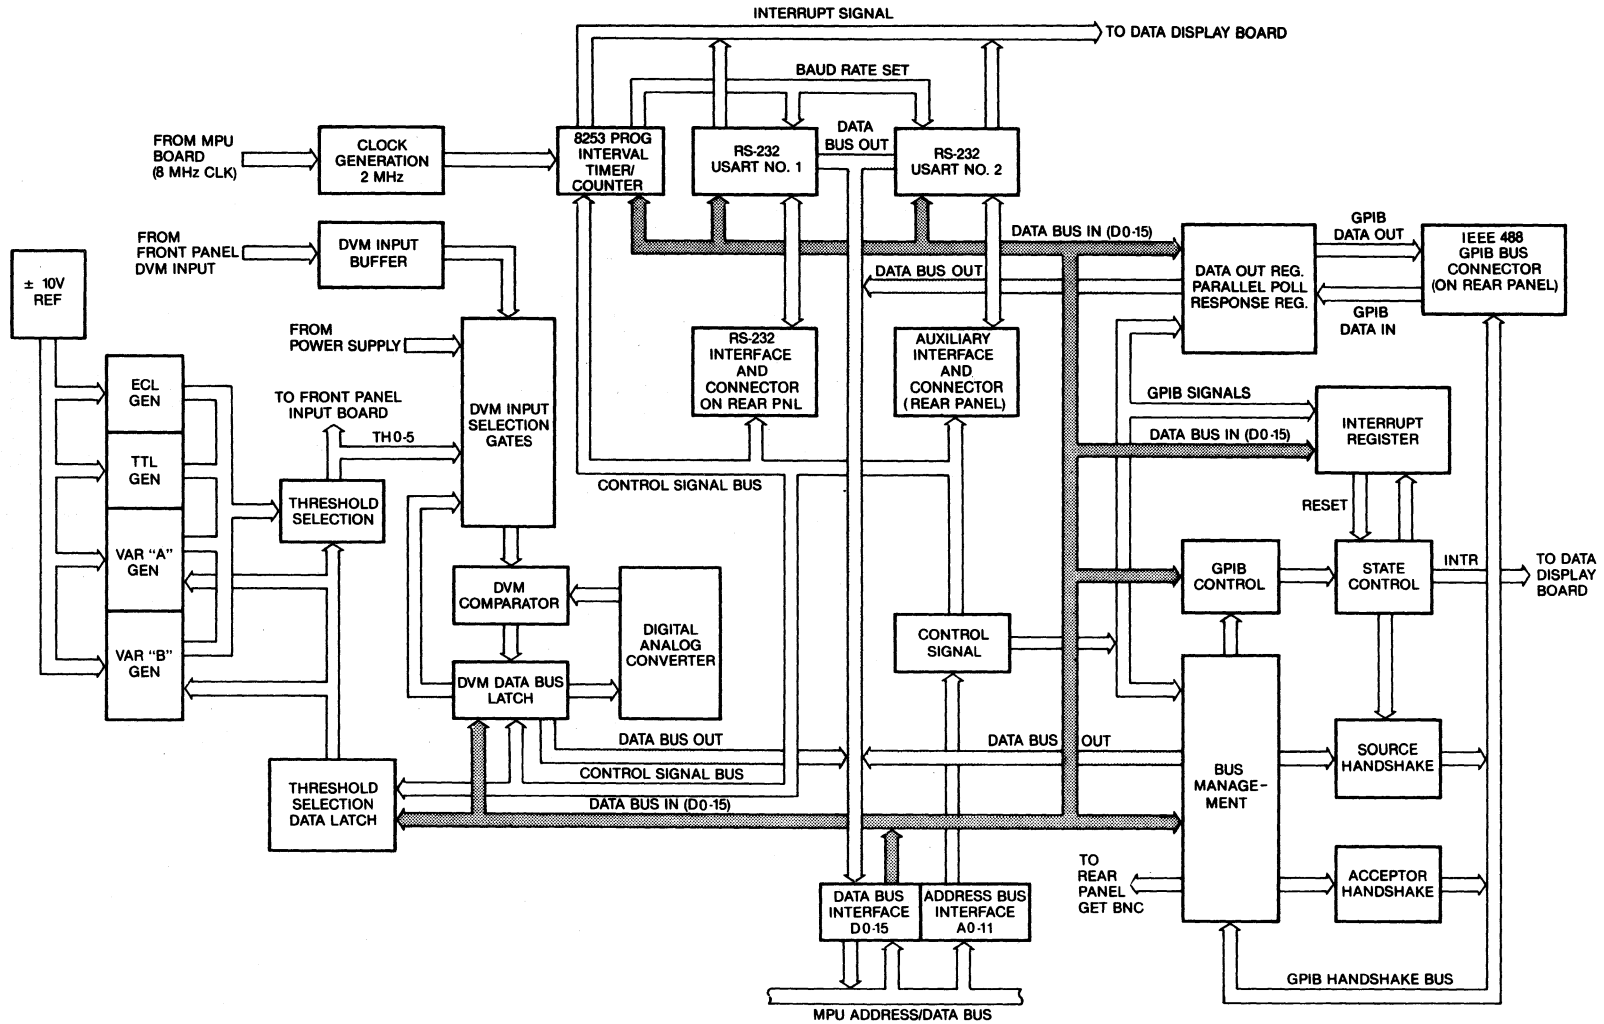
INTERRUPT SIGNAL
TO DATA DISPLAY BOARD
BAUD RATE SET
FROM MPU BOARD (8 MHz CLK)
CLOCK GENERATION 2 MHz
8253 PROG INTERVAL TIMER/ COUNTER
RS-232 USART NO. 1
DATA BUS OUT
RS-232 USART NO. 2
FROM FRONT PANEL DVM INPUT
DVM INPUT BUFFER
DATA BUS IN (D0-15)
GPIB DATA OUT
IEEE 488 GPIB BUS CONNECTOR (ON REAR PANEL)
± 10V REF
DATA BUS OUT
DATA OUT REG. PARALLEL POLL RESPONSE REG.
GPIB DATA IN
FROM POWER SUPPLY
DVM INPUT SELECTION GATES
RS-232 INTERFACE AND CONNECTOR ON REAR PNL
AUXILIARY INTERFACE AND CONNECTOR (REAR PANEL)
ECL GEN
TO FRONT PANEL INPUT BOARD
GPIB SIGNALS
INTERRUPT REGISTER
TH0-5
DATA BUS IN (D0-15)
TTL GEN
THRESHOLD SELECTION
CONTROL SIGNAL BUS
RESET
VAR "A" GEN
DVM COMPARATOR
DIGITAL ANALOG CONVERTER
GPIB CONTROL
STATE CONTROL
INTR
TO DATA DISPLAY BOARD
CONTROL SIGNAL
VAR "B" GEN
DVM DATA BUS LATCH
DATA BUS OUT
DATA BUS OUT
SOURCE HANDSHAKE
THRESHOLD SELECTION DATA LATCH
CONTROL SIGNAL BUS
DATA BUS IN (D0-15)
BUS MANAGE-MENT
TO REAR PANEL GET BNC
ACCEPTOR HANDSHAKE
DATA BUS INTERFACE D0-15
ADDRESS BUS INTERFACE A0-11
GPIB HANDSHAKE BUS
MPU ADDRESS/DATA BUS